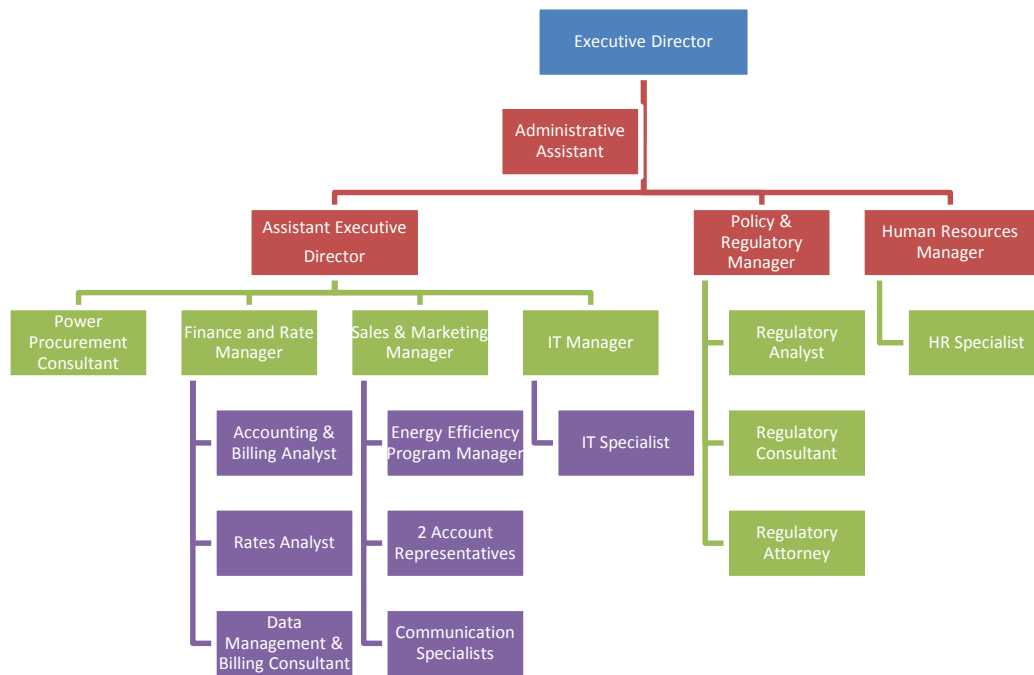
Executive Director

Administrative Assistant

Assistant Executive Director

Policy & Regulatory Manager

Human Resources Manager

Power Procurement Consultant

Finance and Rate Manager

Sales & Marketing Manager

IT Manager

Regulatory Analyst

HR Specialist

Accounting & Billing Analyst

Energy Efficiency Program Manager

IT Specialist

Regulatory Consultant

Rates Analyst

2 Account Representatives

Regulatory Attorney

Data Management & Billing Consultant

Communication Specialists